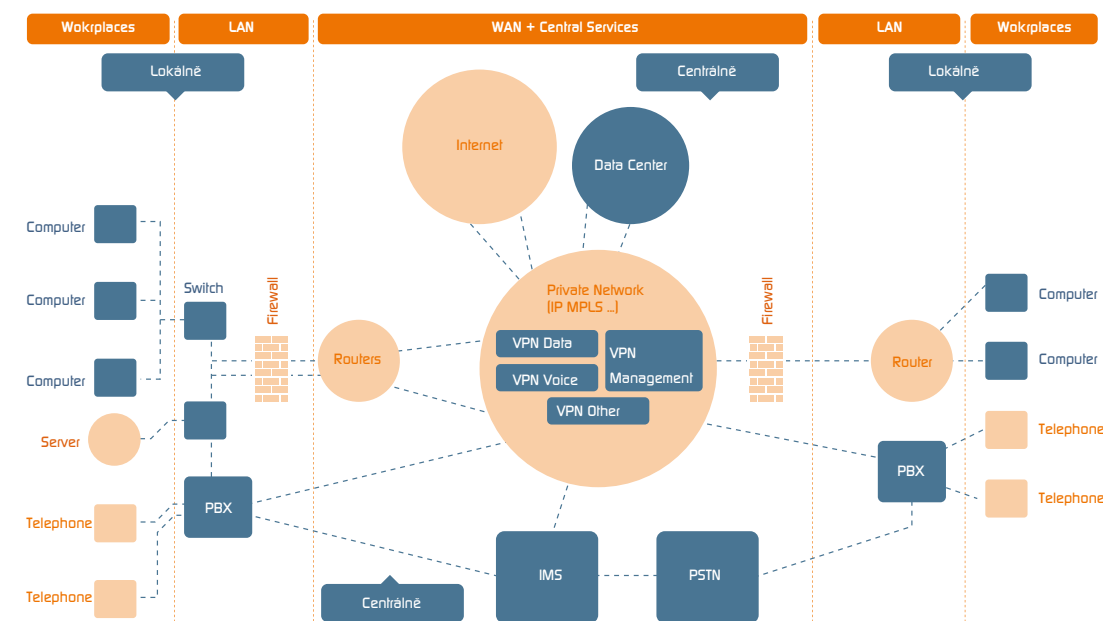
Wokrplaces
LAN
WAN + Central Services
LAN
Wokrplaces

Lokálně
Centrálně
Lokálně

Internet
Data Center

Computer
Computer
Computer
Server
Telephone
Telephone

Switch
Firewall
Routers

Private Network
(IP MPLS ...)
VPN Data
VPN Voice
VPN Management
VPN Other

Firewall
Router

Computer
Computer
Telephone
Telephone

PBX
PBX
IMS
PSTN
Centrálně